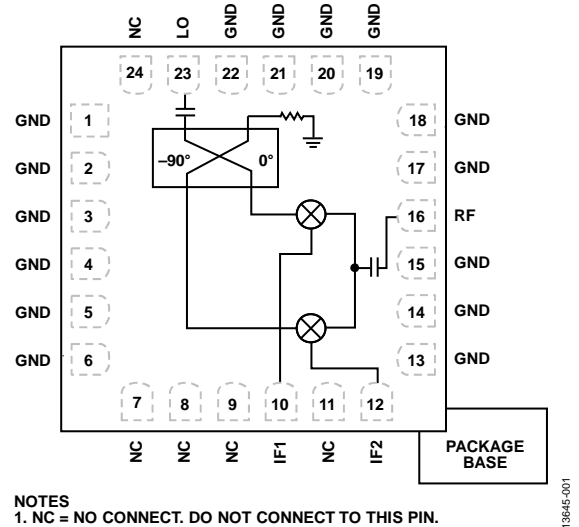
NC LO GND GND GND GND

24 23 22 21 20 19

GND 1
GND 2
GND 3
GND 4
GND 5
GND 6

–90° 0°

18 GND
17 GND
16 RF
15 GND
14 GND
13 GND

7 8 9 10 11 12

NC NC NC IF1 NC IF2

PACKAGE BASE

NOTES
1. NC = NO CONNECT. DO NOT CONNECT TO THIS PIN.

13645-001